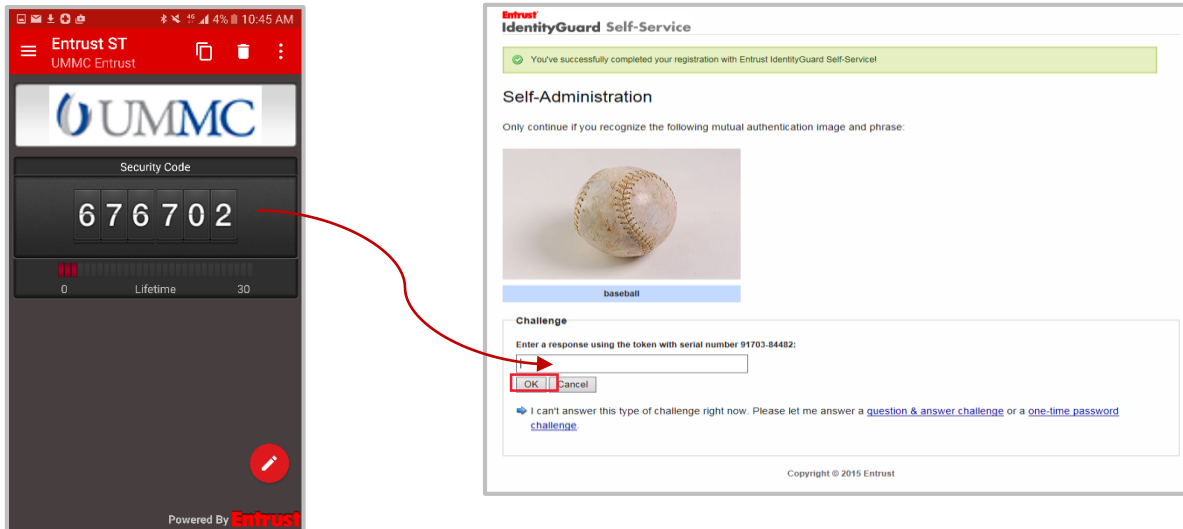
4% 10:45 AM

Entrust ST
UMMC Entrust

UMMC

Security Code

676702

0 Lifetime 30

Powered By Entrust

Entrust IdentityGuard Self-Service

You've successfully completed your registration with Entrust IdentityGuard Self-Service!

Self-Administration

Only continue if you recognize the following mutual authentication image and phrase:

baseball

Challenge

Enter a response using the token with serial number 91703-84482:

OK Cancel

I can't answer this type of challenge right now. Please let me answer a question & answer challenge or a one-time password challenge.

Copyright © 2015 Entrust